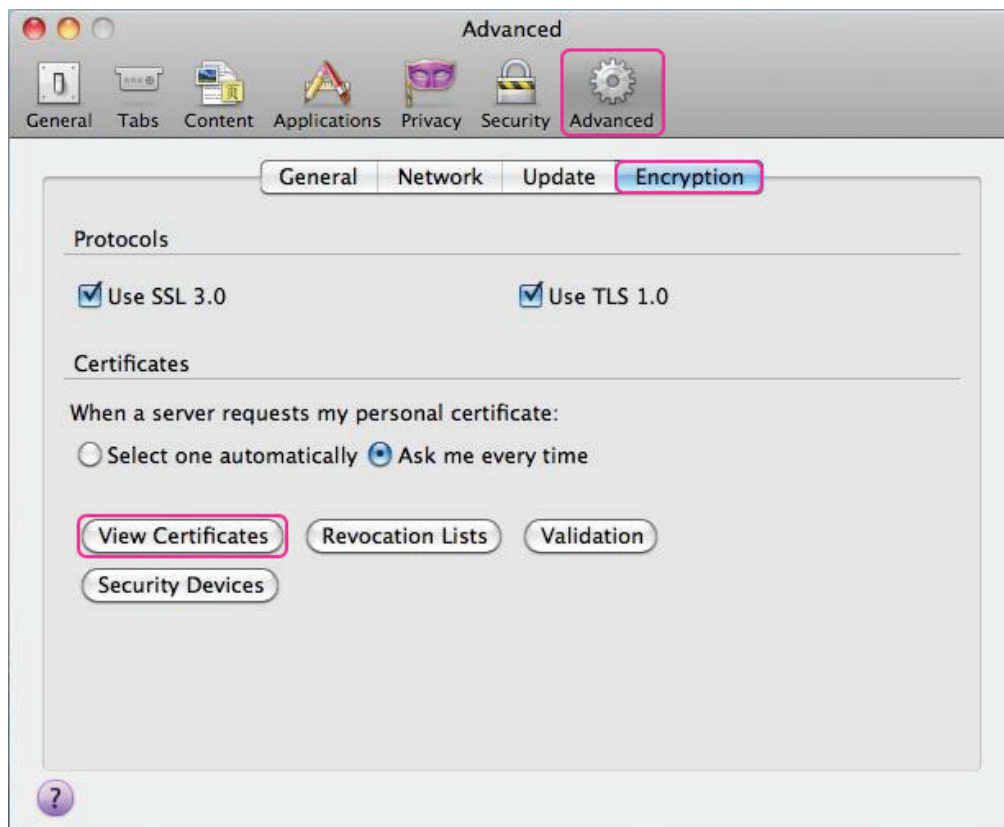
Advanced

General Tabs Content Applications Privacy Security Advanced

General Network Update Encryption

Protocols

Use SSL 3.0

Use TLS 1.0

Certificates

When a server requests my personal certificate:

Select one automatically Ask me every time

View Certificates Revocation Lists Validation

Security Devices

?